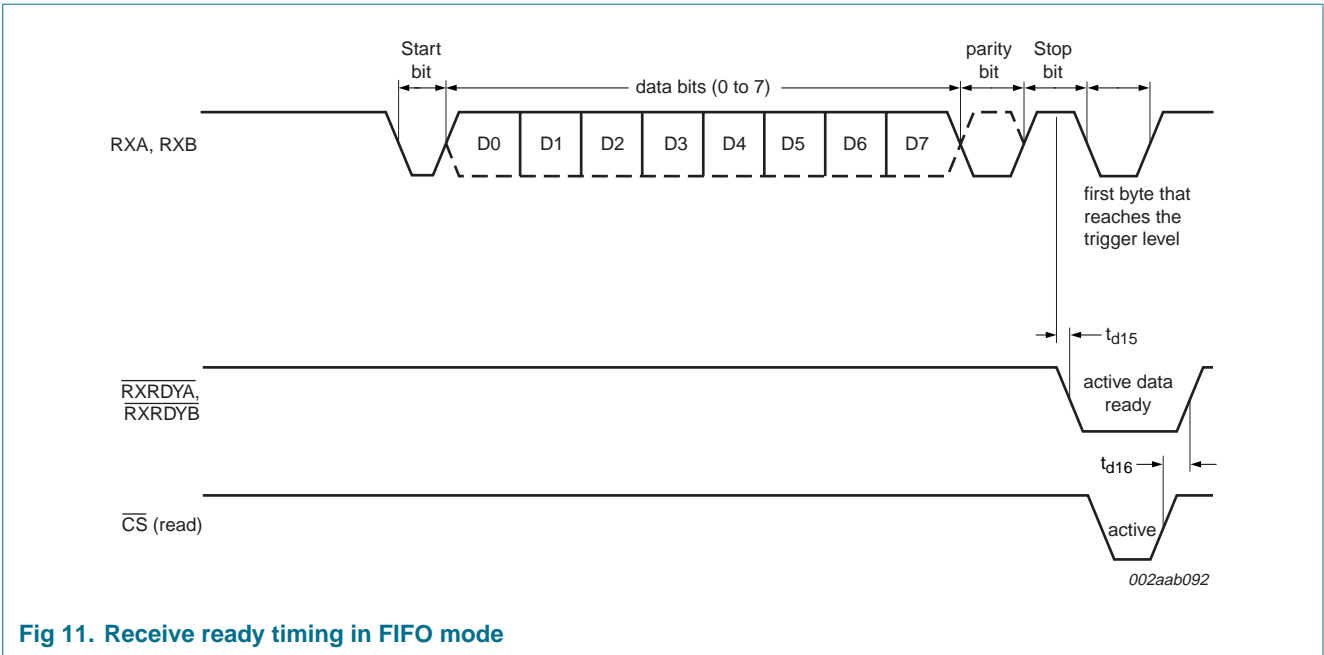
Start bit

data bits (0 to 7)

parity bit

Stop bit

RXA, RXB

D0 D1 D2 D3 D4 D5 D6 D7

first byte that reaches the trigger level

$t_{d15}$

$\overline{RXRDYA}$, $\overline{RXRDYB}$

active data ready

$t_{d16}$

$\overline{CS}$ (read)

active

002aab092

Fig 11. Receive ready timing in FIFO mode